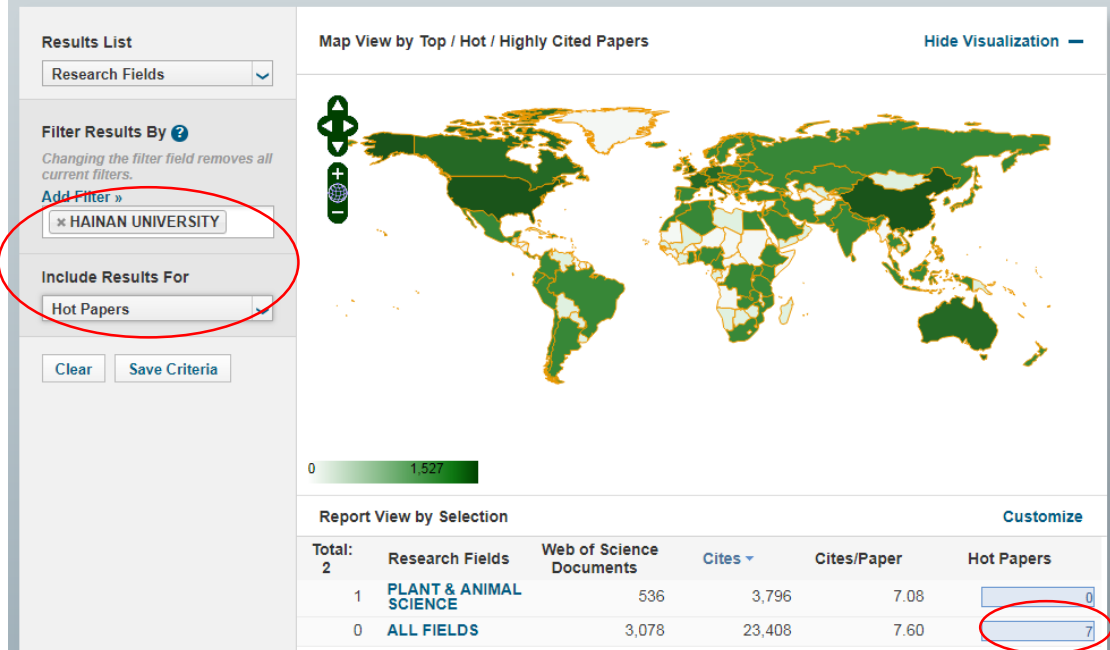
Results List

Research Fields

Filter Results By

Changing the filter field removes all current filters.

Add Filter »

× HAINAN UNIVERSITY

Include Results For

Hot Papers

Clear | Save Criteria

Map View by Top / Hot / Highly Cited Papers

Hide Visualization —

0 1,527

Report View by Selection

Customize

| Total: 2 | Research Fields | Web of Science Documents | Cites | Cites/Paper | Hot Papers |
|---|---|---|---|---|---|
| 1 | PLANT & ANIMAL SCIENCE | 536 | 3,796 | 7.08 | 0 |
| 0 | ALL FIELDS | 3,078 | 23,408 | 7.60 | 7 |